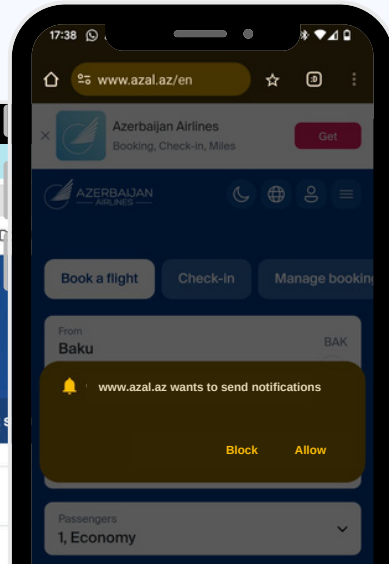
17:38

www.azal.az/en

:D

Azerbaijan Airlines
Booking, Check-in, Miles

Get

AZERBAIJAN AIRLINES

Book a flight

Check-in

Manage booking

From
Baku

BAK

www.azal.az wants to send notifications

Block

Allow

Passengers
1, Economy